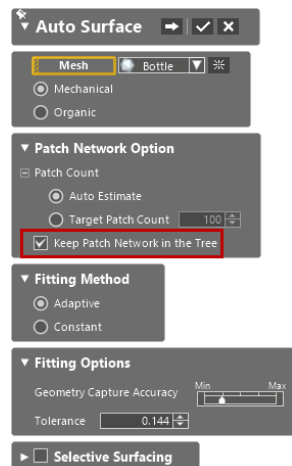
Auto Surface

Mesh
Bottle
Mechanical
Organic

Patch Network Option
Patch Count
Auto Estimate
Target Patch Count 100
Keep Patch Network in the Tree

Fitting Method
Adaptive
Constant

Fitting Options
Geometry Capture Accuracy
Min
Max
Tolerance 0.144

Selective Surfacing